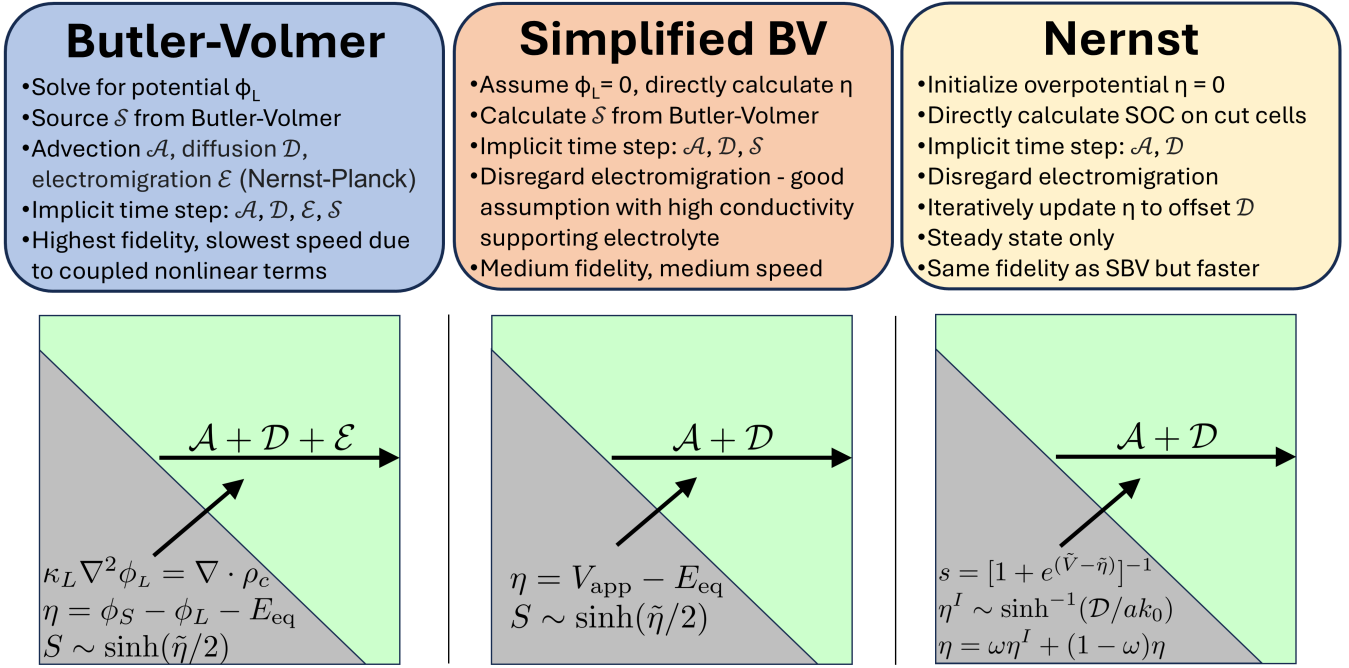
Butler-Volmer

•Solve for potential $\phi_L$
•Source $\mathcal{S}$ from Butler-Volmer
•Advection $\mathcal{A}$, diffusion $\mathcal{D}$, electromigration $\mathcal{E}$ (Nernst-Planck)
•Implicit time step: $\mathcal{A}$, $\mathcal{D}$, $\mathcal{E}$, $\mathcal{S}$
•Highest fidelity, slowest speed due to coupled nonlinear terms

Simplified BV

•Assume $\phi_L$= 0, directly calculate η
•Calculate $\mathcal{S}$ from Butler-Volmer
•Implicit time step: $\mathcal{A}$, $\mathcal{D}$, $\mathcal{S}$
•Disregard electromigration - good assumption with high conductivity supporting electrolyte
•Medium fidelity, medium speed

Nernst

•Initialize overpotential η = 0
•Directly calculate SOC on cut cells
•Implicit time step: $\mathcal{A}$, $\mathcal{D}$
•Disregard electromigration
•Iteratively update η to offset $\mathcal{D}$
•Steady state only
•Same fidelity as SBV but faster

$\mathcal{A} + \mathcal{D} + \mathcal{E}$

$\kappa_L \nabla^2 \phi_L = \nabla \cdot \rho_c$
$\eta = \phi_S - \phi_L - E_{\text{eq}}$
$S \sim \sinh(\tilde{\eta}/2)$

$\mathcal{A} + \mathcal{D}$

$\eta = V_{\text{app}} - E_{\text{eq}}$
$S \sim \sinh(\tilde{\eta}/2)$

$\mathcal{A} + \mathcal{D}$

$s = [1 + e^{(\tilde{V} - \tilde{\eta})}]^{-1}$
$\eta^I \sim \sinh^{-1}(\mathcal{D}/ak_0)$
$\eta = \omega\eta^I + (1-\omega)\eta$